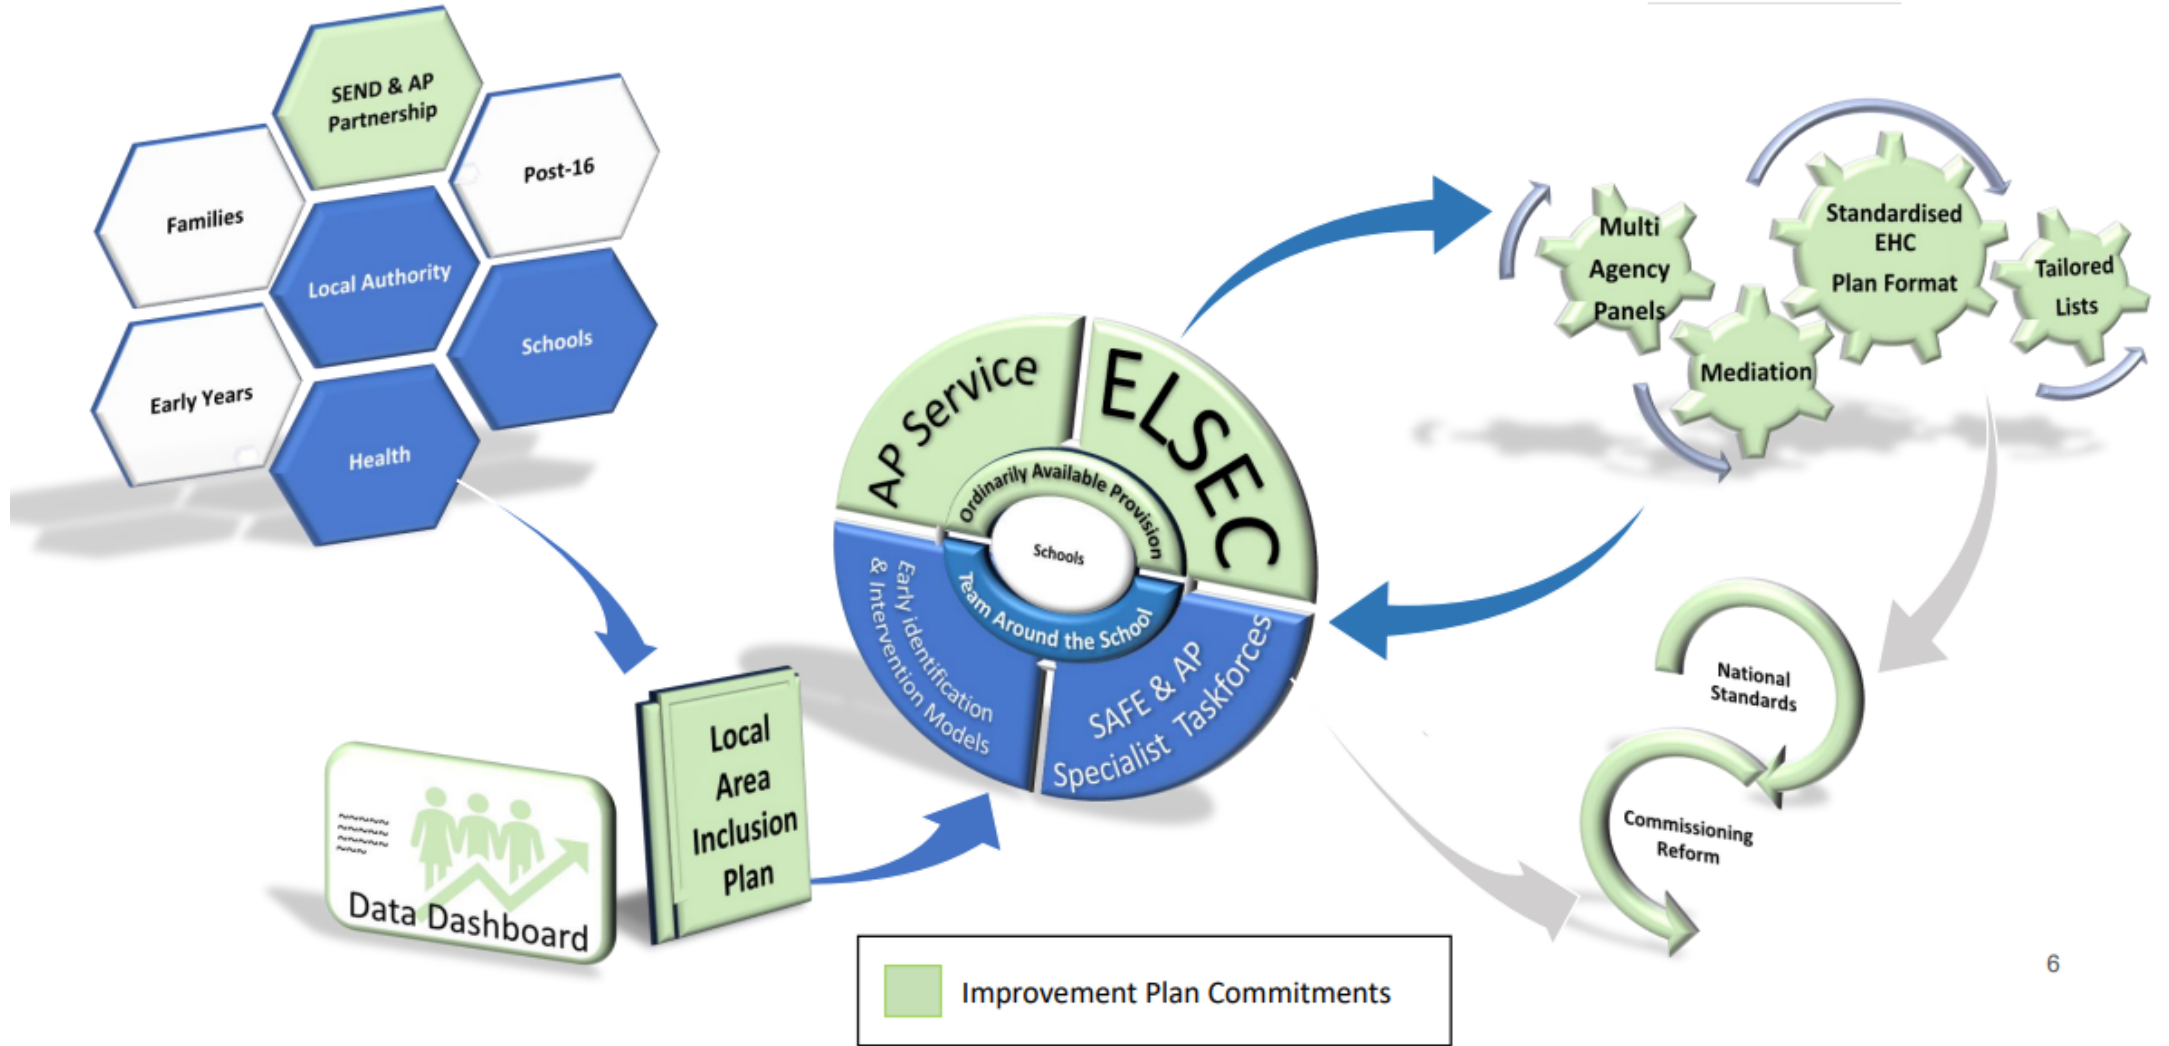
SEND & AP Partnership

Families

Post-16

Local Authority

Schools

Early Years

Health

Data Dashboard

Local Area Inclusion Plan

AP Service

ELSEC

Ordinarily Available Provision

Schools

Team Around the School

Early identification & Intervention Models

SAFE & AP Specialist Taskforces

Multi Agency Panels

Standardised EHC Plan Format

Tailored Lists

Mediation

National Standards

Commissioning Reform

Improvement Plan Commitments

6